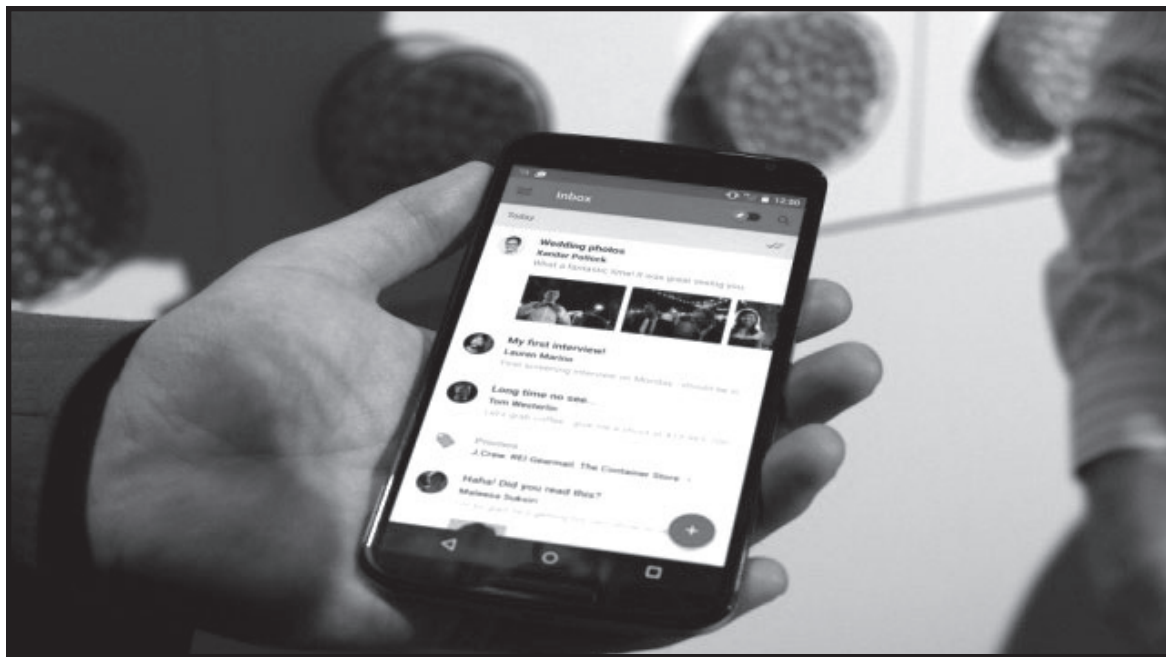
Inbox

12:30

Today

Wedding photos
Xander Pollock
What a fantastic time! It was great seeing you.

My first interview!
Lauren Marino
First screening interview on Monday - should be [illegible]

Long time no see...
Tom Westerlin
Let's grab coffee - give me a shout at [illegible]

Promos
J.Crew, REI Gearmail, The Container Store

Haha! Did you read this?
Malessa Sukon
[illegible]

+